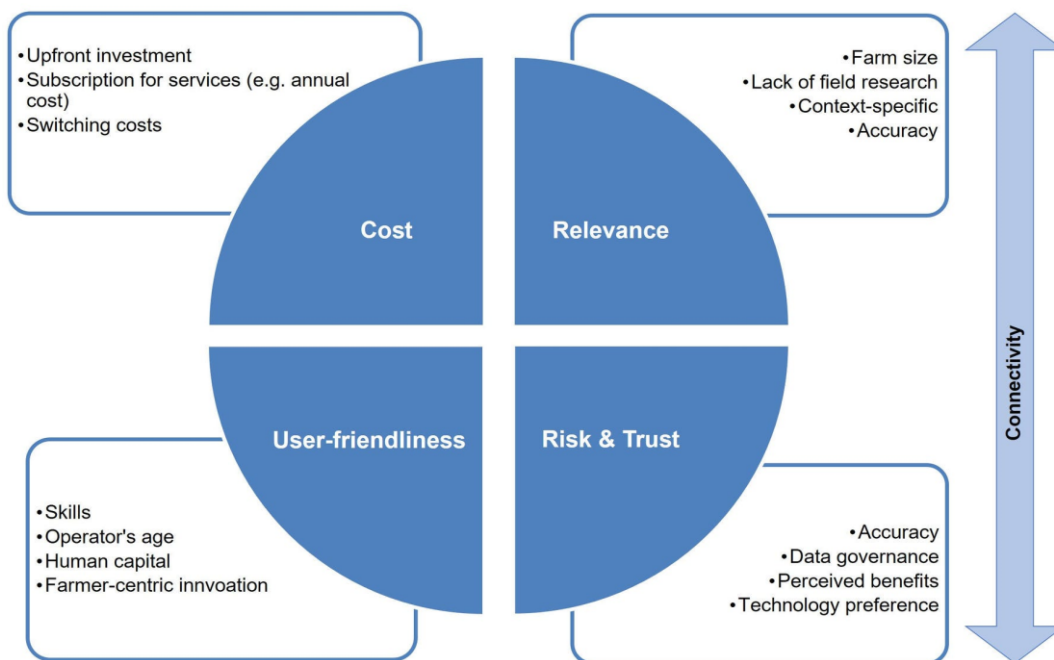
• Upfront investment
• Subscription for services (e.g. annual cost)
• Switching costs

• Farm size
• Lack of field research
• Context-specific
• Accuracy

Cost

Relevance

User-friendliness

Risk & Trust

• Skills
• Operator's age
• Human capital
• Farmer-centric innvoation

• Accuracy
• Data governance
• Perceived benefits
• Technology preference

Connectivity